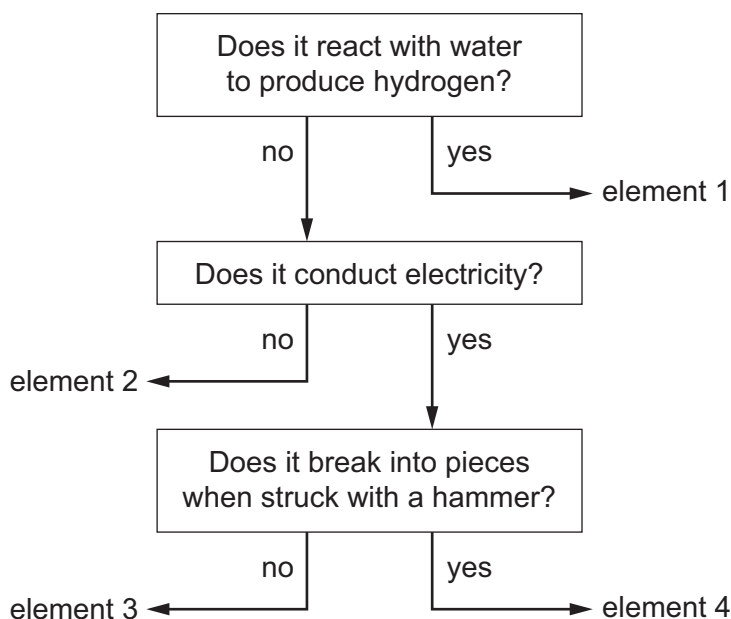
Does it react with water to produce hydrogen?

no

yes

element 1

Does it conduct electricity?

no

yes

element 2

Does it break into pieces when struck with a hammer?

no

yes

element 3

element 4